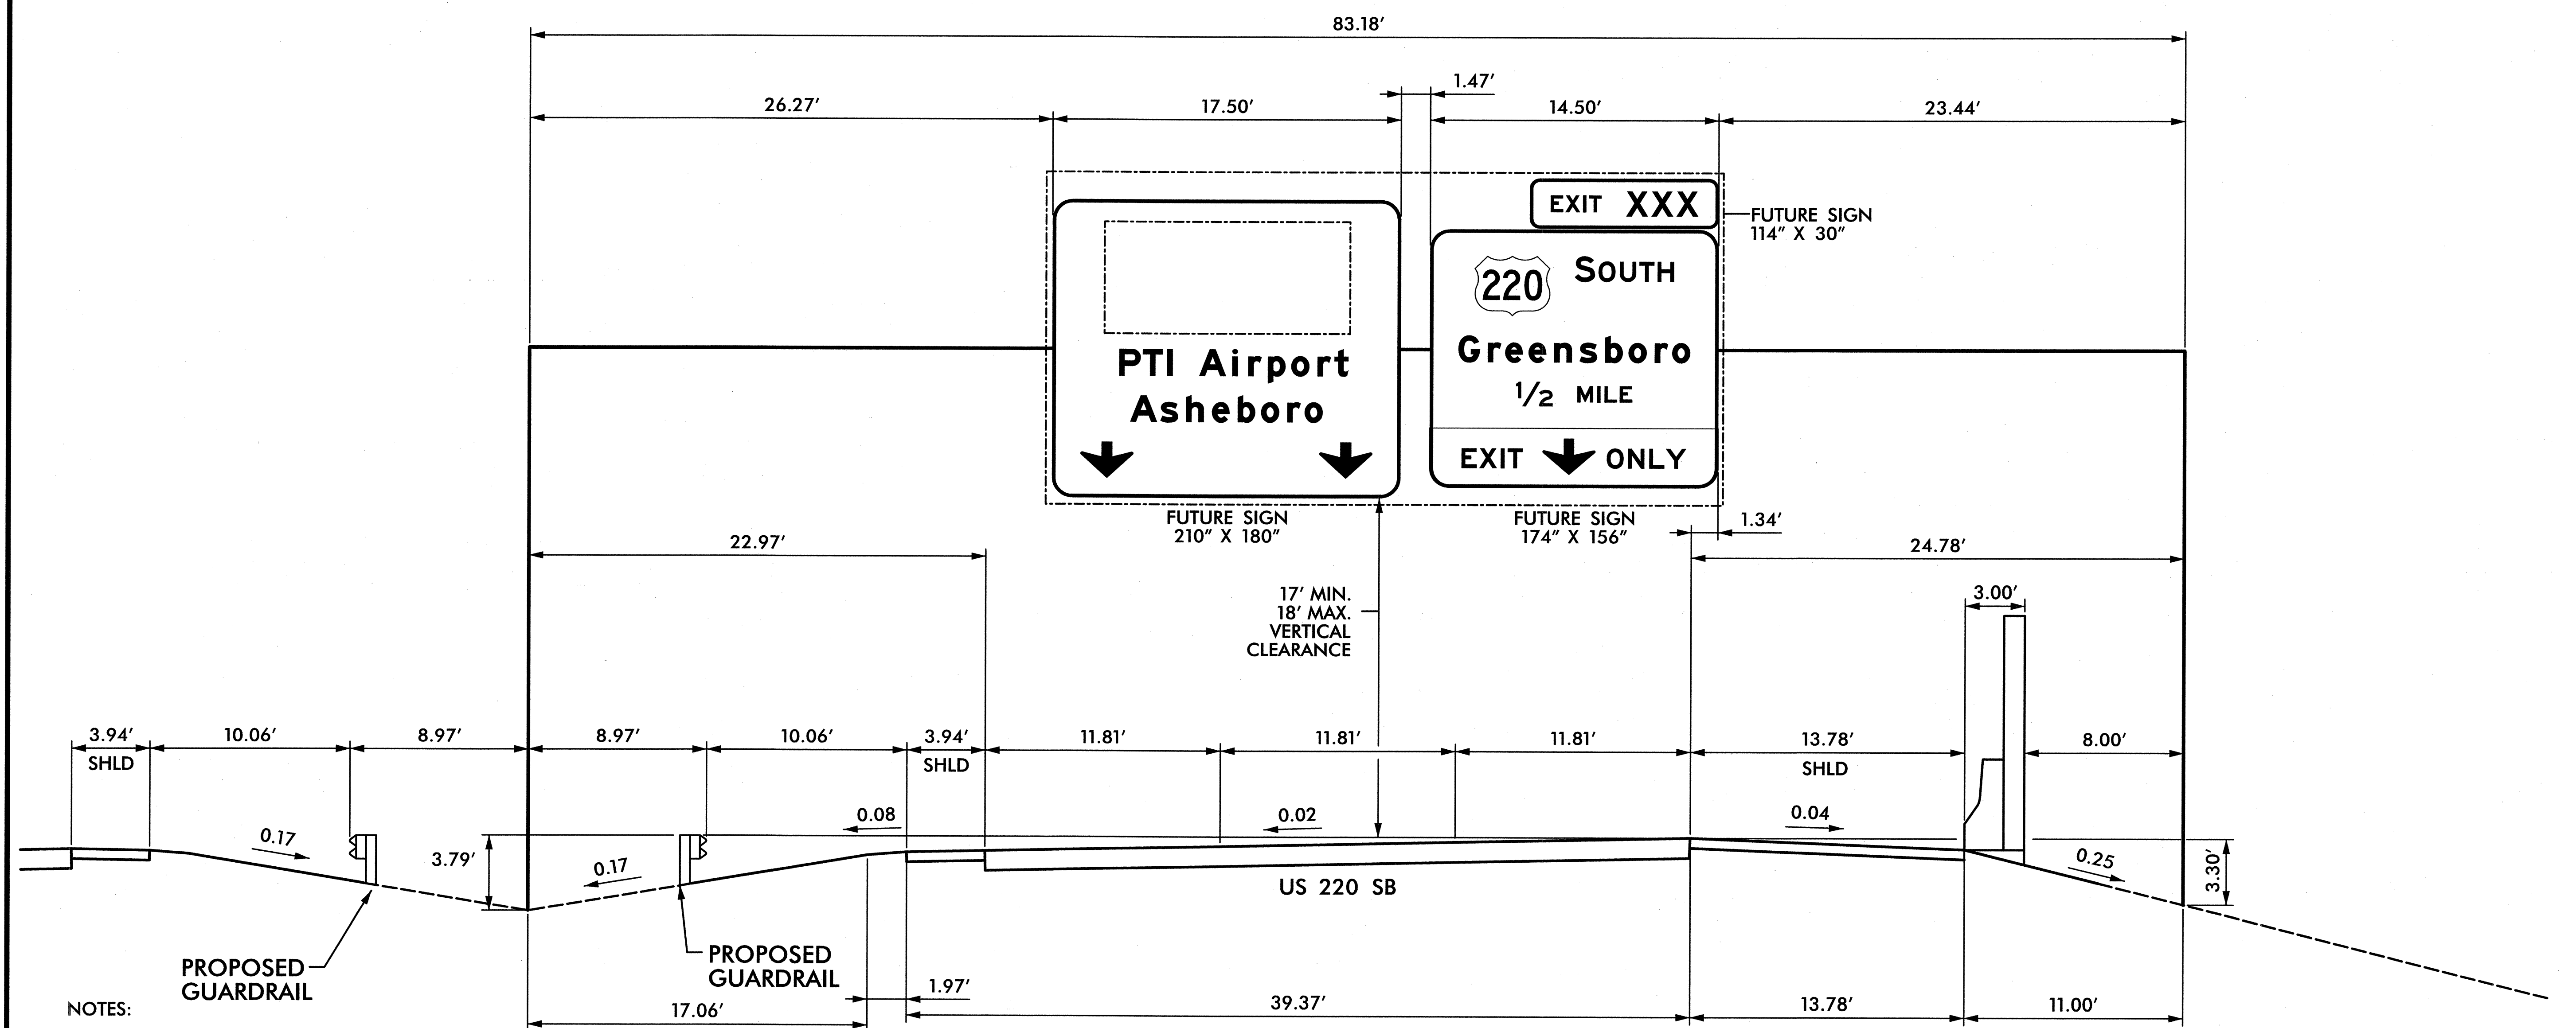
83.18′

26.27′
17.50′
1.47′
14.50′
23.44′

EXIT XXX
FUTURE SIGN 114″ X 30″

PTI Airport
Asheboro

220 SOUTH
Greensboro
$1/2$ MILE
EXIT ONLY

FUTURE SIGN 210″ X 180″
FUTURE SIGN 174″ X 156″
1.34′

22.97′
24.78′
3.00′

17′ MIN.
18′ MAX.
VERTICAL
CLEARANCE

3.94′ SHLD
10.06′
8.97′
8.97′
10.06′
3.94′ SHLD
11.81′
11.81′
11.81′
13.78′ SHLD
8.00′

0.17
0.08
0.02
0.04
3.79′
0.17
0.25
3.30′

US 220 SB

PROPOSED GUARDRAIL
PROPOSED GUARDRAIL

NOTES:
17.06′
1.97′
39.37′
13.78′
11.00′